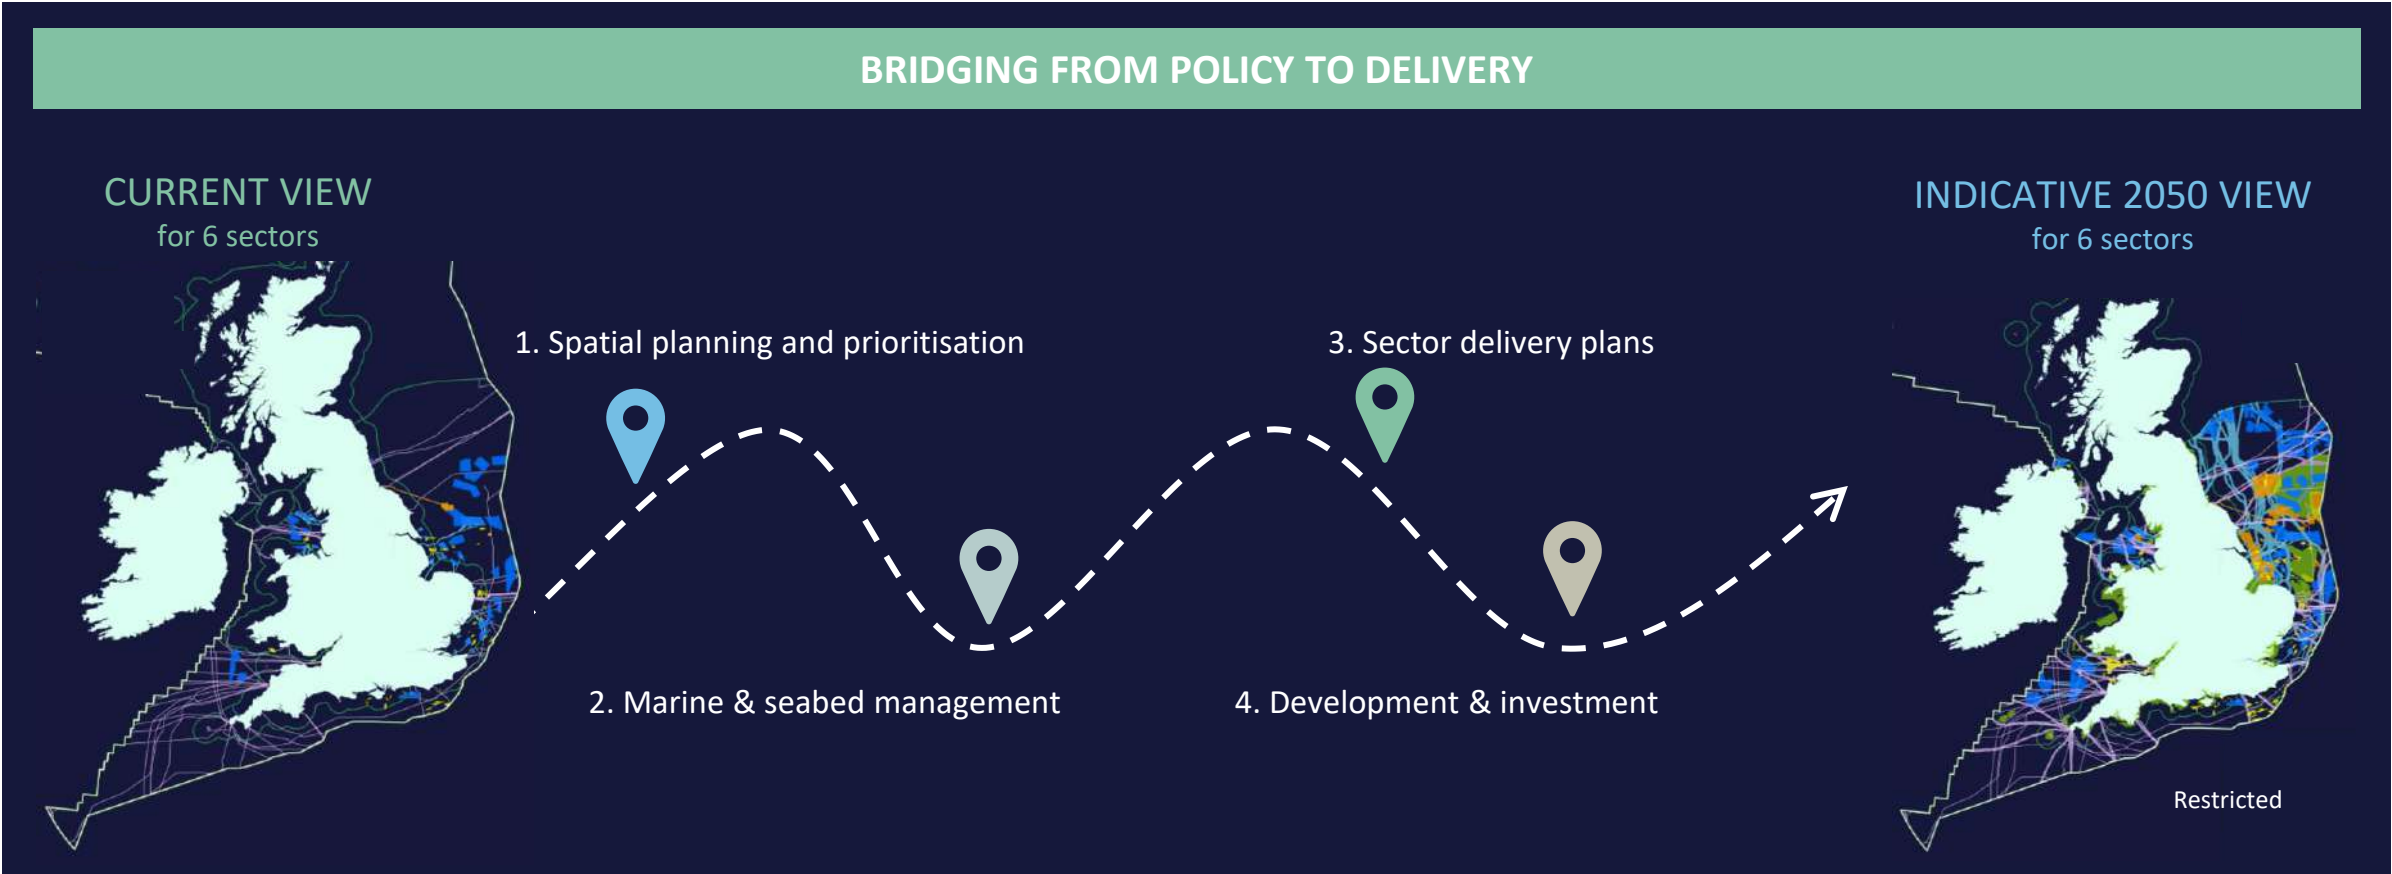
BRIDGING FROM POLICY TO DELIVERY

CURRENT VIEW
for 6 sectors

INDICATIVE 2050 VIEW
for 6 sectors

1. Spatial planning and prioritisation

3. Sector delivery plans

2. Marine & seabed management

4. Development & investment

Restricted